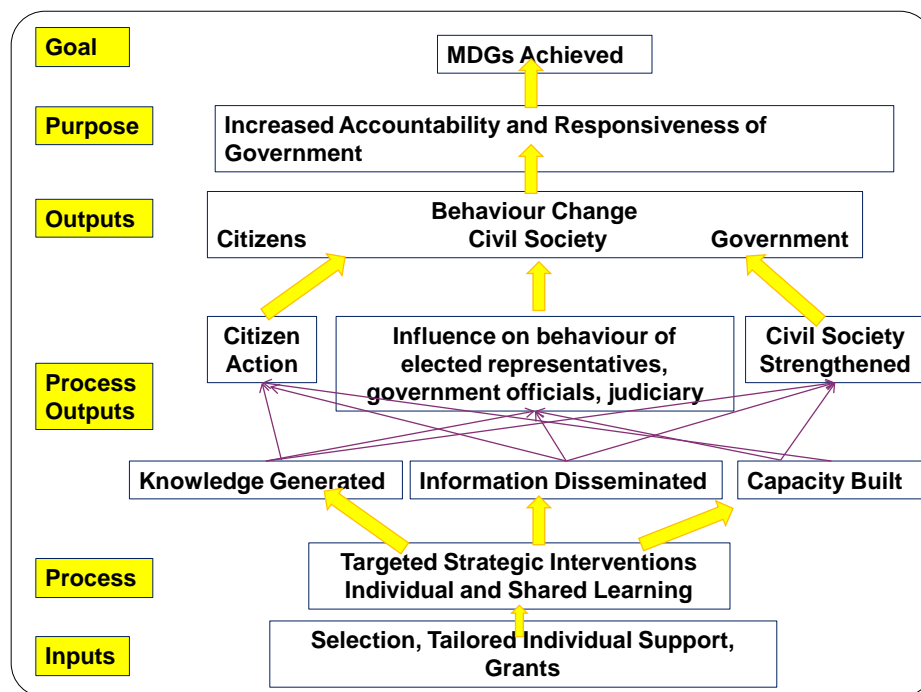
Goal

MDGs Achieved

Purpose

Increased Accountability and Responsiveness of Government

Outputs

Behaviour Change
Citizens Civil Society Government

Citizen Action

Influence on behaviour of elected representatives, government officials, judiciary

Civil Society Strengthened

Process Outputs

Knowledge Generated

Information Disseminated

Capacity Built

Process

Targeted Strategic Interventions
Individual and Shared Learning

Inputs

Selection, Tailored Individual Support, Grants